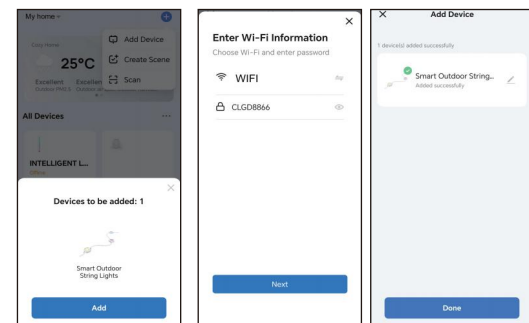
My home
Cozy Home
25°C
Excellent
Outdoor PM2.5
Excellent
Outdoor air
Add Device
Create Scene
Scan
All Devices
INTELLIGENT L...
Offline
Devices to be added: 1
Smart Outdoor String Lights
Add

Enter Wi-Fi Information
Choose Wi-Fi and enter password
WIFI
CLGD8866
Next

Add Device
1 device(s) added successfully
Smart Outdoor String...
Added successfully
Done